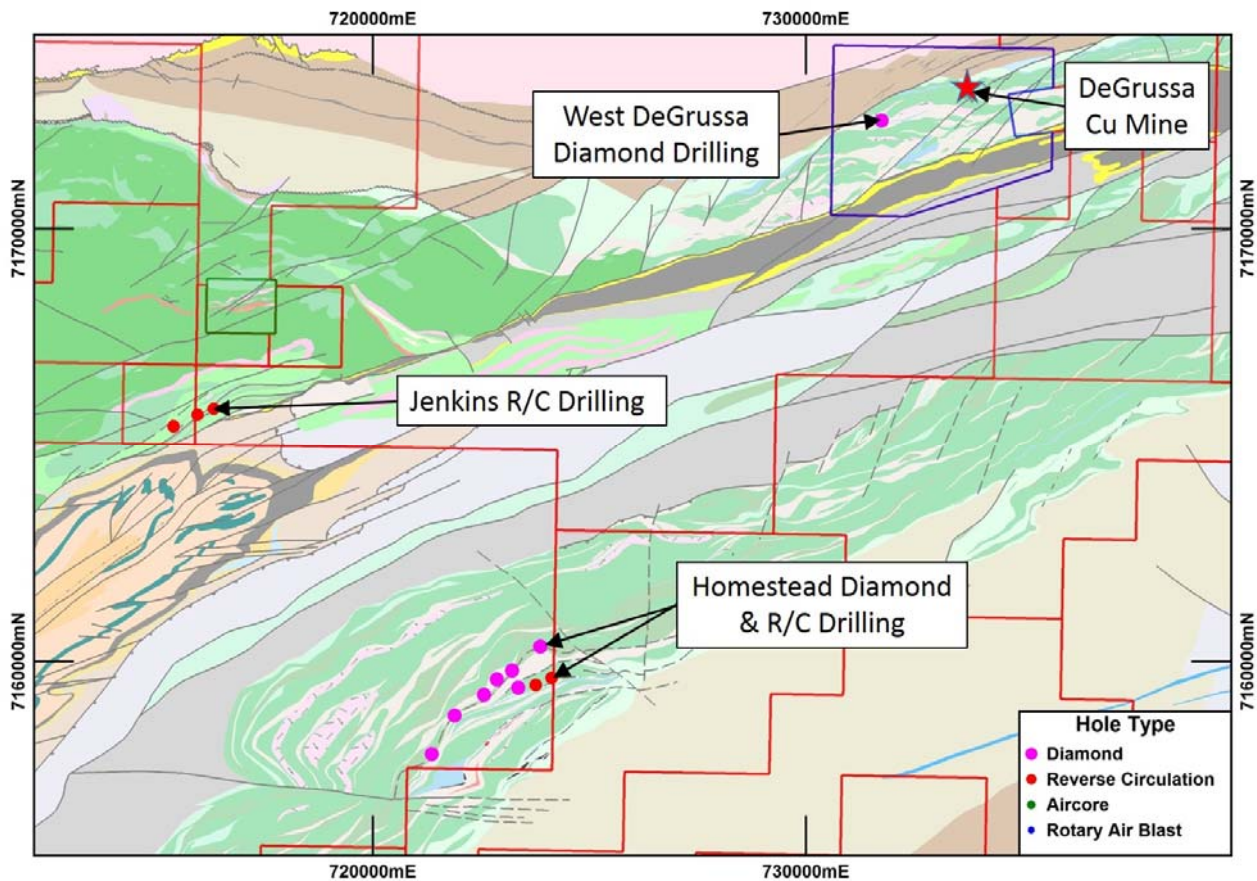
720000mE

730000mE

7170000mN

7170000mN

West DeGrussa Diamond Drilling

DeGrussa Cu Mine

Jenkins R/C Drilling

Homestead Diamond & R/C Drilling

7160000mN

7160000mN

Hole Type
Diamond
Reverse Circulation
Aircore
Rotary Air Blast

720000mE

730000mE